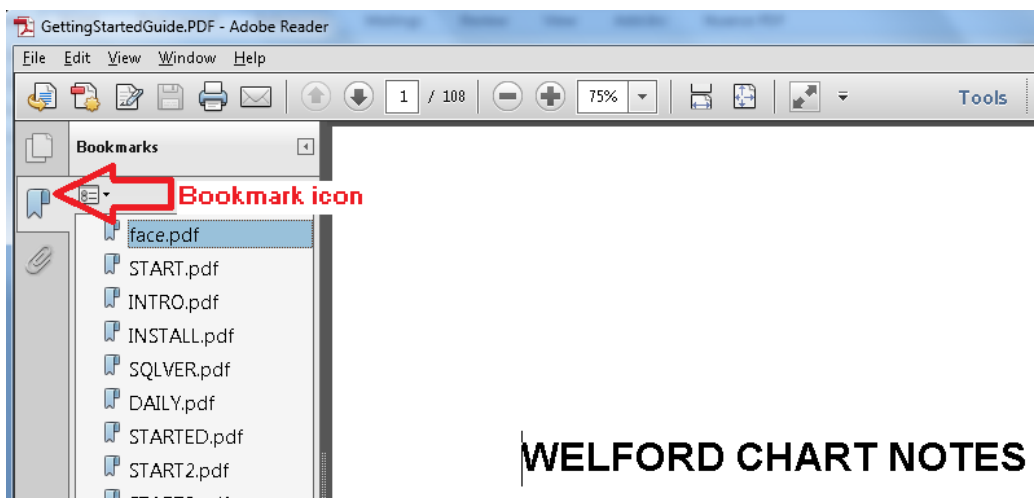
GettingStartedGuide.PDF - Adobe Reader

File Edit View Window Help

1 / 108

75%

Tools

Bookmarks

Bookmark icon

face.pdf
START.pdf
INTRO.pdf
INSTALL.pdf
SQLVER.pdf
DAILY.pdf
STARTED.pdf
START2.pdf
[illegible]

WELFORD CHART NOTES